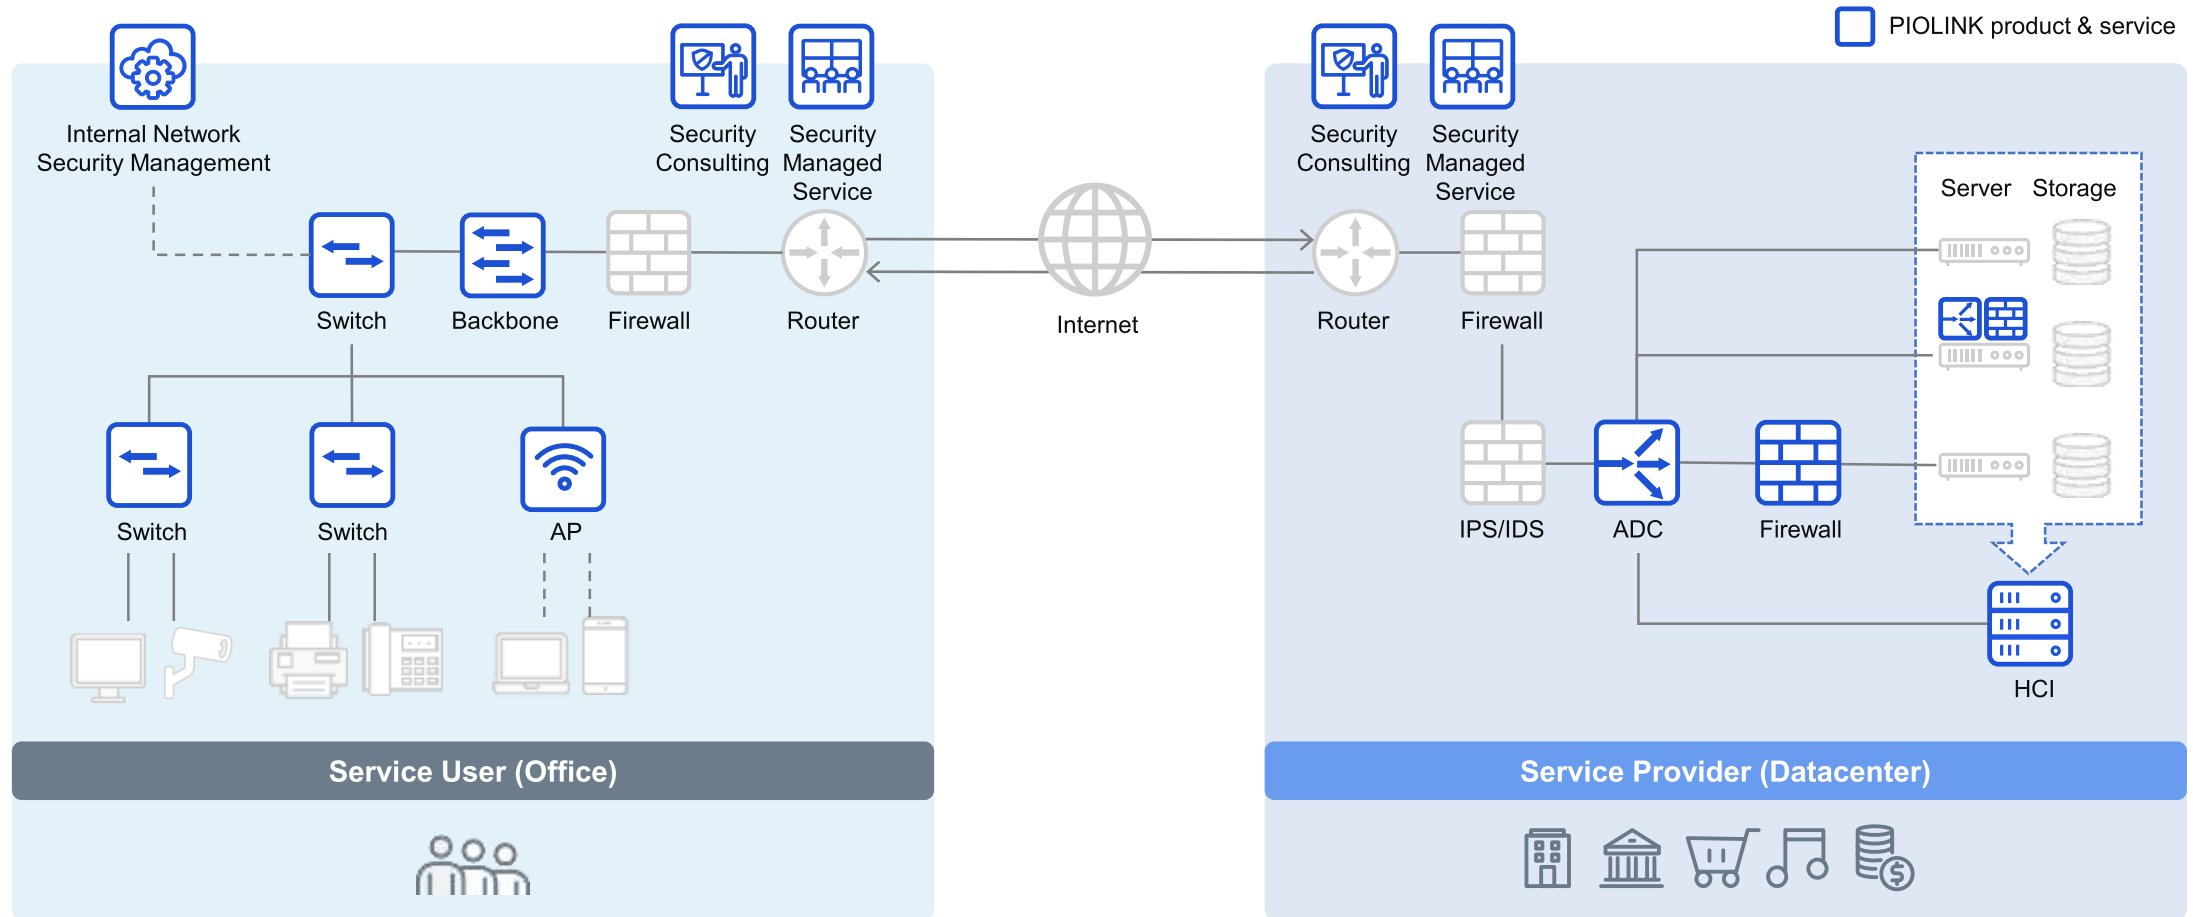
PIOLINK product & service

Internal Network Security Management

Security Consulting

Security Managed Service

Switch

Backbone

Firewall

Router

Switch

Switch

AP

Internet

Security Consulting

Security Managed Service

Server

Storage

Router

Firewall

IPS/IDS

ADC

Firewall

HCI

Service User (Office)

Service Provider (Datacenter)